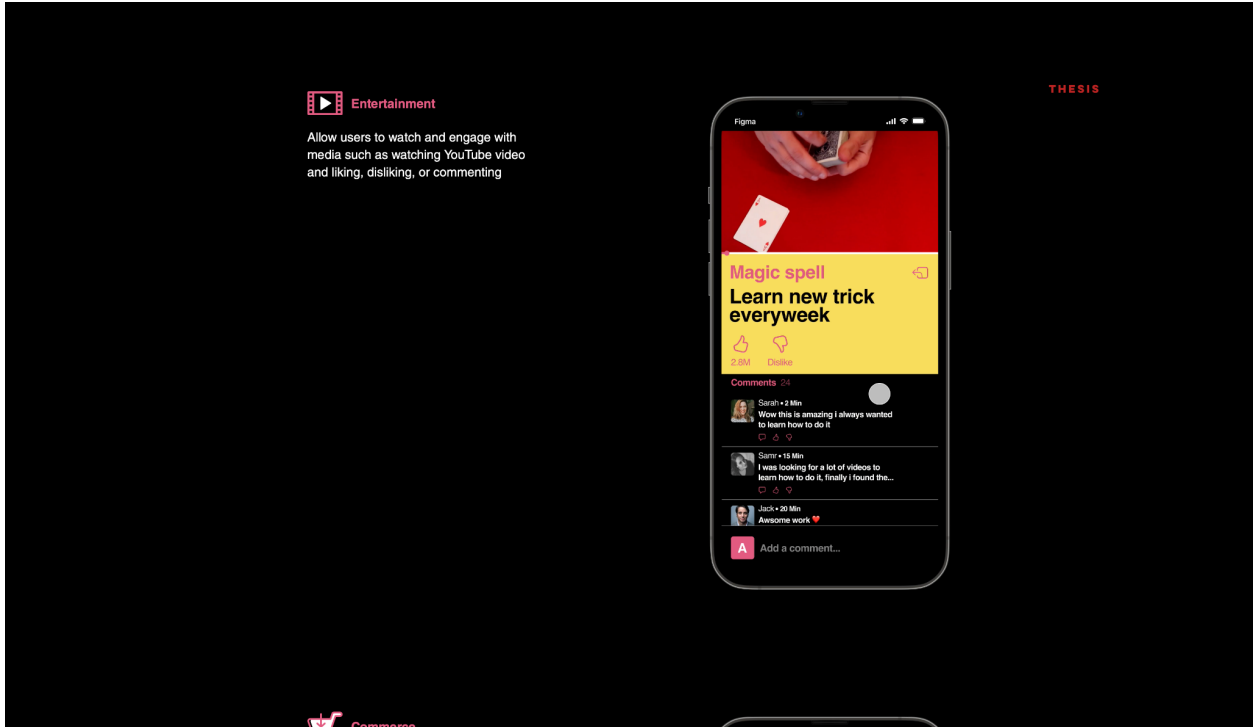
Entertainment

Allow users to watch and engage with media such as watching YouTube video and liking, disliking, or commenting

THESIS

Figma

Magic spell

Learn new trick everyweek

2.8M
Dislike

Comments 24

Sarah • 2 Min
Wow this is amazing i always wanted to learn how to do it

Samr • 15 Min
I was looking for a lot of videos to learn how to do it, finally i found the...

Jack • 20 Min
Awsome work ❤️

A
Add a comment...

Commerce